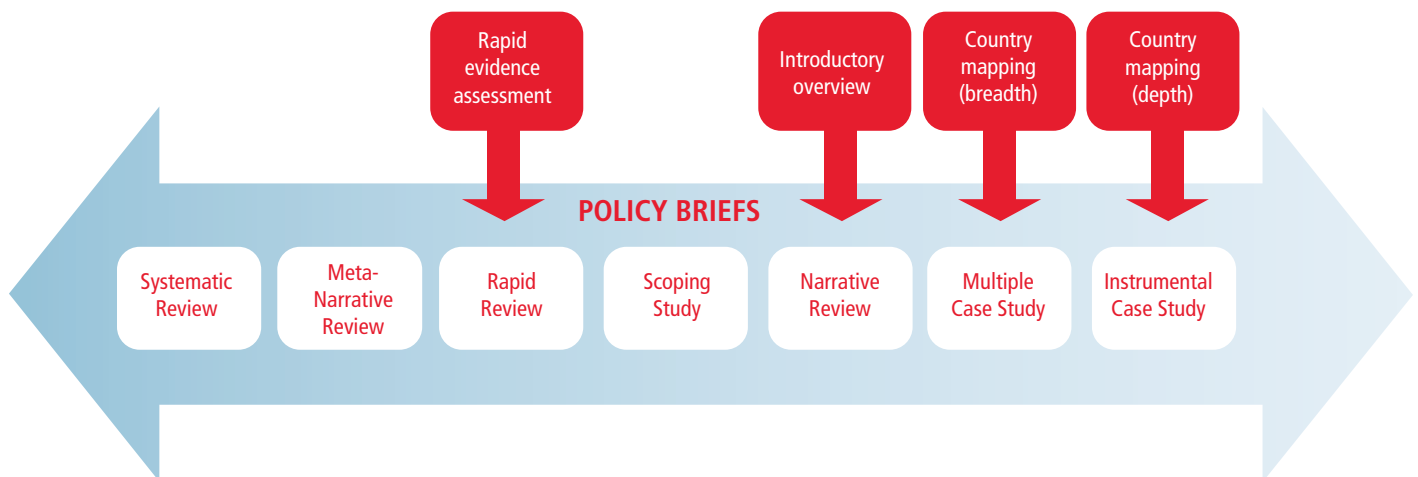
Rapid evidence assessment

Introductory overview

Country mapping (breadth)

Country mapping (depth)

POLICY BRIEFS

Systematic Review

Meta-Narrative Review

Rapid Review

Scoping Study

Narrative Review

Multiple Case Study

Instrumental Case Study